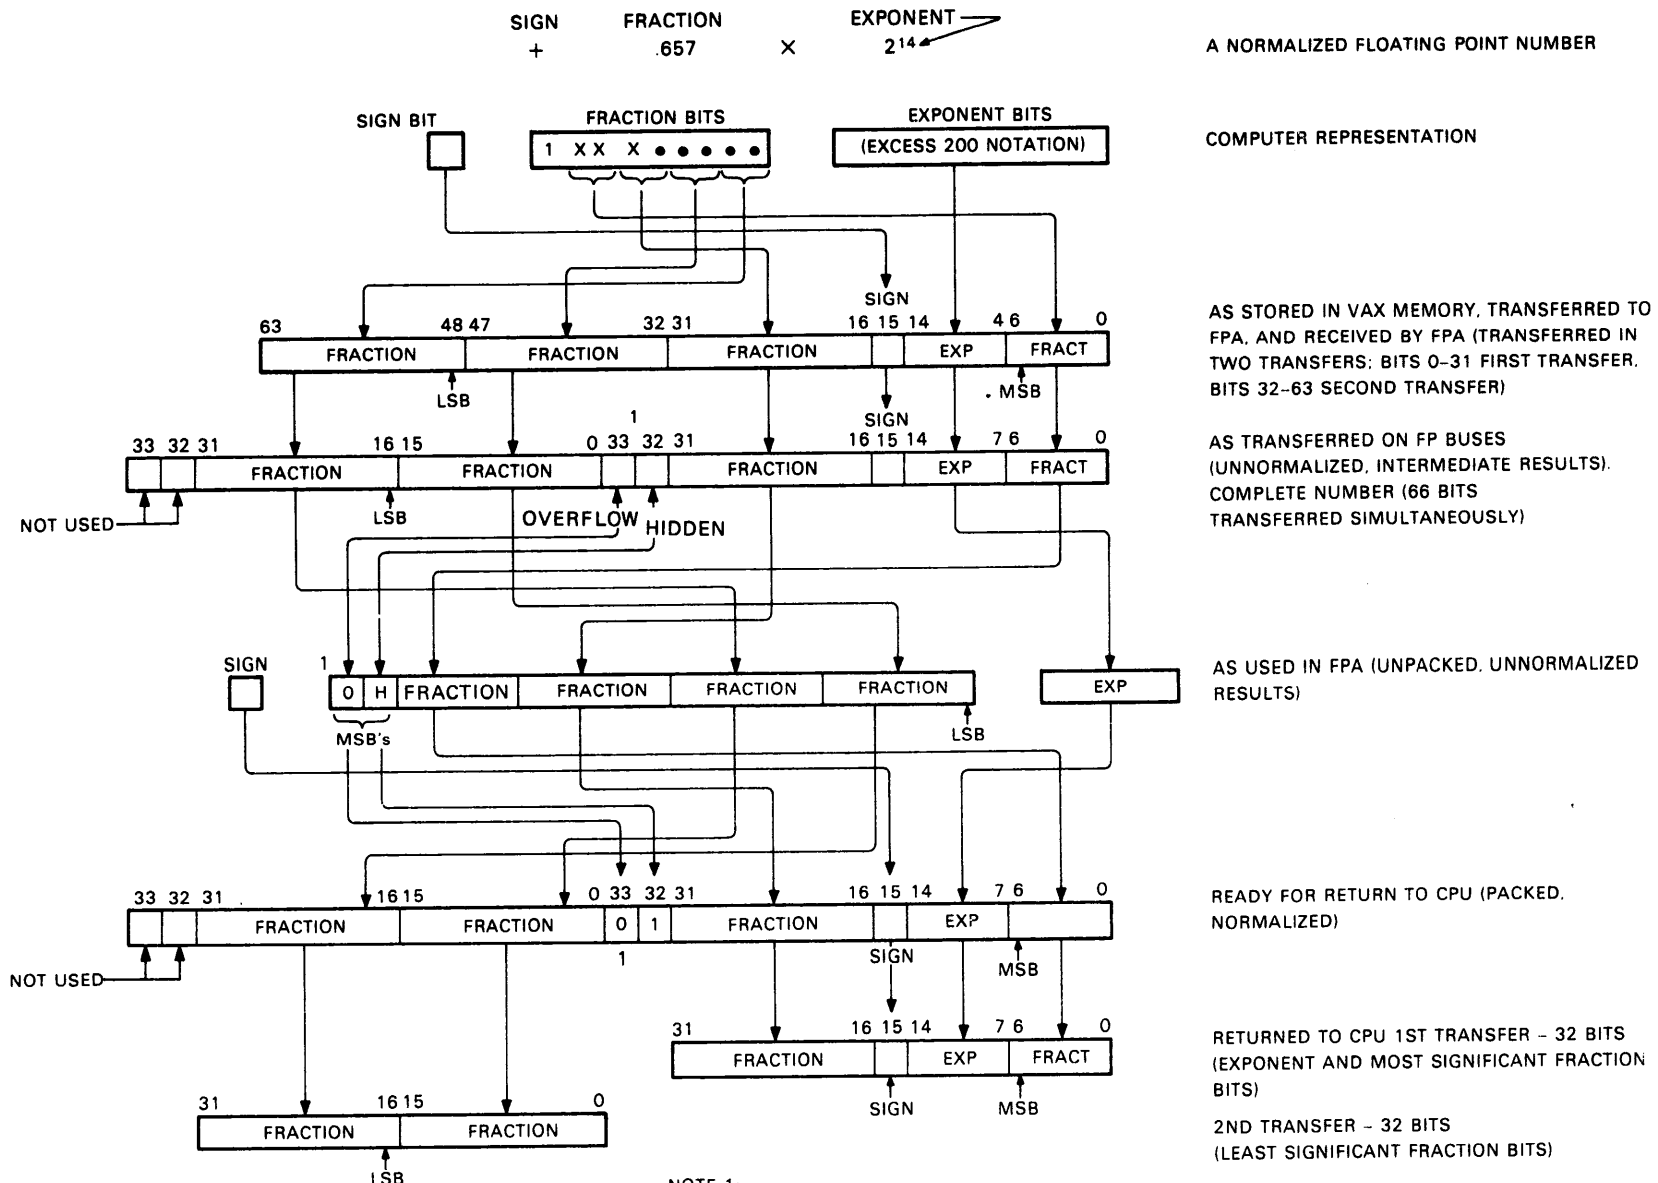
SIGN FRACTION EXPONENT
+ .657 × $2^{14}$

A NORMALIZED FLOATING POINT NUMBER

SIGN BIT

FRACTION BITS
1 XX X • • • • •

EXPONENT BITS
(EXCESS 200 NOTATION)

COMPUTER REPRESENTATION

SIGN
63 48 47 32 31 16 15 14 4 6 0
FRACTION FRACTION FRACTION EXP FRACT
LSB MSB

AS STORED IN VAX MEMORY, TRANSFERRED TO FPA, AND RECEIVED BY FPA (TRANSFERRED IN TWO TRANSFERS; BITS 0-31 FIRST TRANSFER, BITS 32-63 SECOND TRANSFER)

SIGN
1
33 32 31 16 15 0 33 32 31 16 15 14 7 6 0
FRACTION FRACTION FRACTION EXP FRACT
NOT USED LSB OVERFLOW HIDDEN

AS TRANSFERRED ON FP BUSES (UNNORMALIZED, INTERMEDIATE RESULTS). COMPLETE NUMBER (66 BITS TRANSFERRED SIMULTANEOUSLY)

SIGN
1
0 H FRACTION FRACTION FRACTION FRACTION
MSB's LSB
EXP

AS USED IN FPA (UNPACKED, UNNORMALIZED RESULTS)

33 32 31 16 15 0 33 32 31 16 15 14 7 6 0
FRACTION FRACTION 0 1 FRACTION EXP
NOT USED 1 SIGN MSB

READY FOR RETURN TO CPU (PACKED, NORMALIZED)

31 16 15 14 7 6 0
FRACTION EXP FRACT
SIGN MSB

RETURNED TO CPU 1ST TRANSFER - 32 BITS (EXPONENT AND MOST SIGNIFICANT FRACTION BITS)

31 16 15 0
FRACTION FRACTION
LSB

2ND TRANSFER - 32 BITS (LEAST SIGNIFICANT FRACTION BITS)

NOTE 1